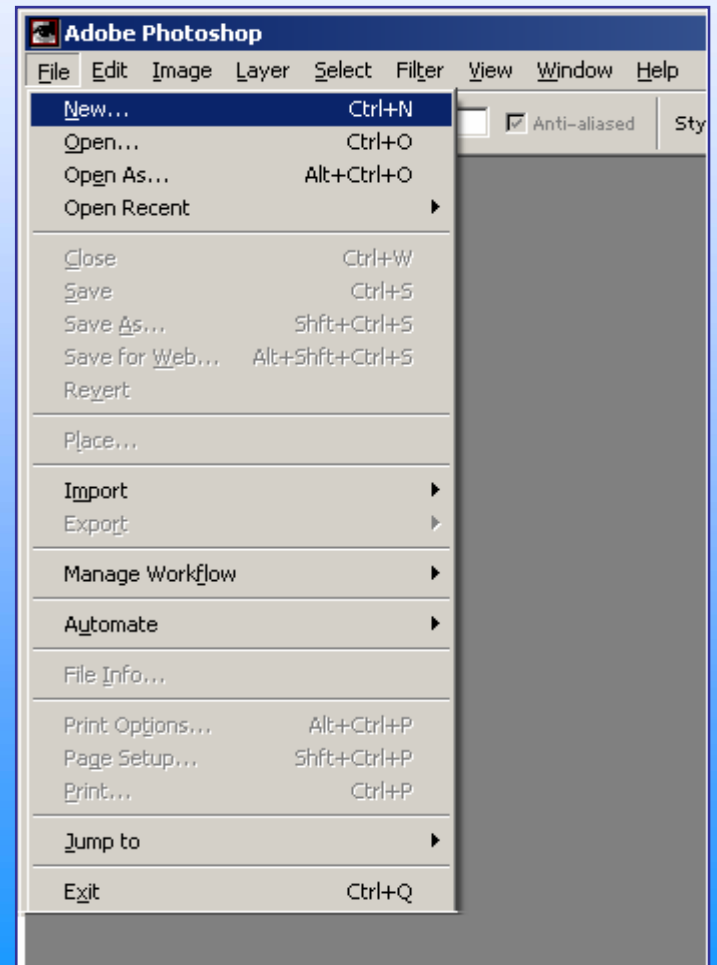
Adobe Photoshop

File Edit Image Layer Select Filter View Window Help

Anti-aliased Sty

New... Ctrl+N
Open... Ctrl+O
Open As... Alt+Ctrl+O
Open Recent

Close Ctrl+W
Save Ctrl+S
Save As... Shft+Ctrl+S
Save for Web... Alt+Shft+Ctrl+S
Revert

Place...

Import
Export

Manage Workflow

Automate

File Info...

Print Options... Alt+Ctrl+P
Page Setup... Shft+Ctrl+P
Print... Ctrl+P

Jump to

Exit Ctrl+Q